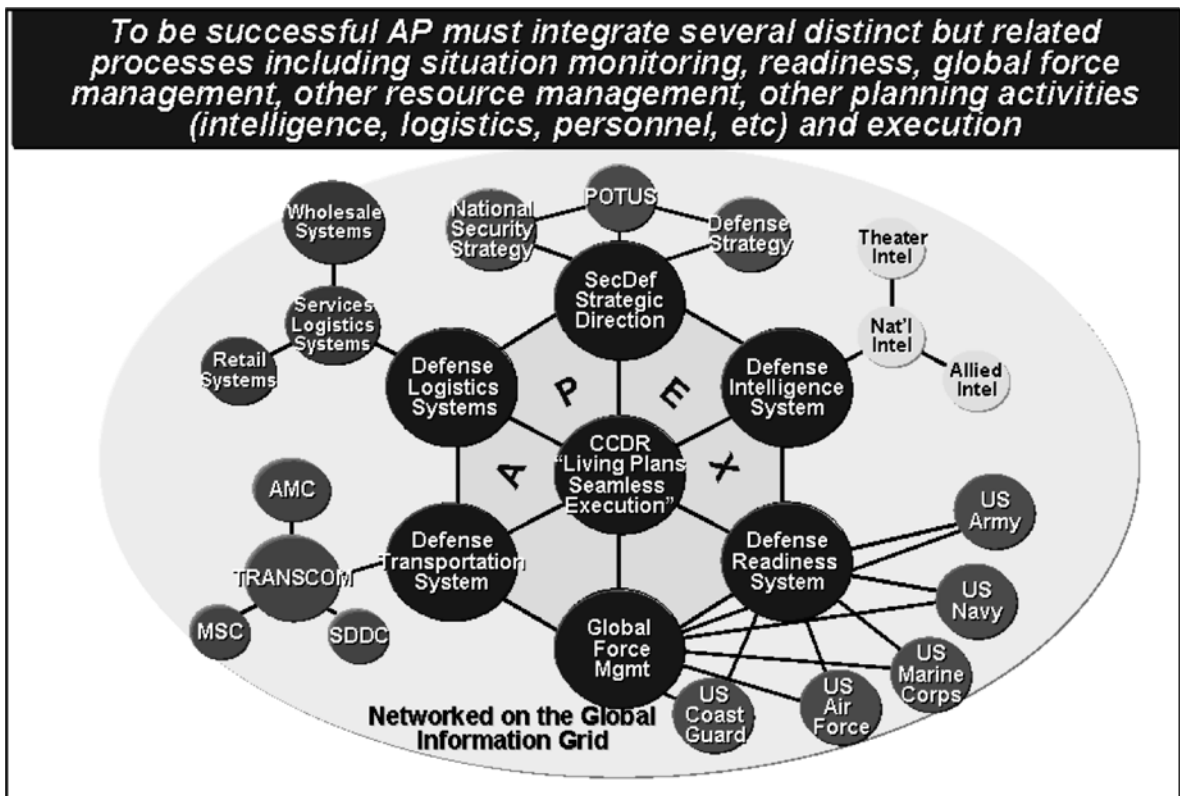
To be successful AP must integrate several distinct but related processes including situation monitoring, readiness, global force management, other resource management, other planning activities (intelligence, logistics, personnel, etc) and execution

Wholesale Systems

National Security Strategy

POTUS

Defense Strategy

Theater Intel

Services Logistics Systems

SecDef Strategic Direction

Nat'l Intel

Retail Systems

Defense Logistics Systems

Defense Intelligence System

Allied Intel

A P E X

CCDR "Living Plans Seamless Execution"

AMC

US Army

TRANSCOM

Defense Transportation System

Defense Readiness System

US Navy

MSC

SDDC

Global Force Mgmt

US Marine Corps

US Coast Guard

US Air Force

Networked on the Global Information Grid